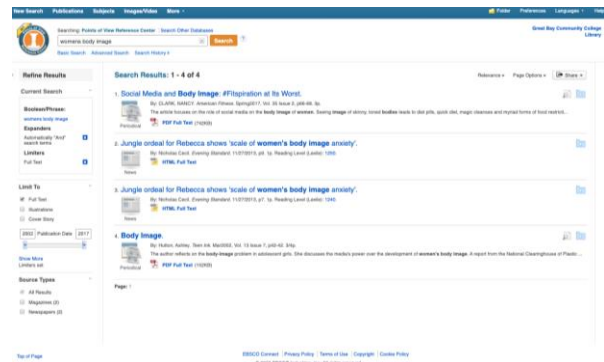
New Search Publications Subjects Images/Video More

Folder Preferences Languages Help

Searching: Points of View Reference Center Search Other Databases

womens body image

Search

Basic Search Advanced Search Search History

Great Bay Community College Library

Refine Results

Current Search

Boolean/Phrase:
womens body image

Expanders
Apply equivalent subjects

Limiters
Full Text

Limit To

Full Text
Illustrations
Cover Story

2002 Publication Date 2017

Show More
Limiters set

Source Types

All Results
Magazines (2)
Newspapers (2)

Search Results: 1 - 4 of 4

Relevance Page Options Share

1. Social Media and Body Image: #Fitspiration at Its Worst.

By: CLARK, NANCY. American Fitness. Spring2017, Vol. 35 Issue 2, p66-69. 3p.

The article focuses on the role of social media on the body image of women. Seeing image of skinny, toned bodies leads to diet pills, quick diet, major cleanses and myriad forms of food restricti...

Periodical

PDF Full Text (742KB)

2. Jungle ordeal for Rebecca shows 'scale of women's body image anxiety'.

By: Nicholas Cecil. Evening Standard. 11/27/2013, p8. 1p. Reading Level (Lexile): 1250

News

HTML Full Text

3. Jungle ordeal for Rebecca shows 'scale of women's body image anxiety'.

By: Nicholas Cecil. Evening Standard. 11/27/2013, p7. 1p. Reading Level (Lexile): 1240

News

HTML Full Text

4. Body Image.

By: Hutton, Ashley. Teen Ink. Mar2005, Vol. 13 Issue 7, p40-42. 3/4p.

The author reflects on the body image problem in adolescent girls. She discusses the media's power over the development of women's body image. A report from the National Clearinghouse of Plastic...

Periodical

PDF Full Text (183KB)

Page: 1

Top of Page

EBSCO Connect | Privacy Policy | Terms of Use | Copyright | Cookie Policy